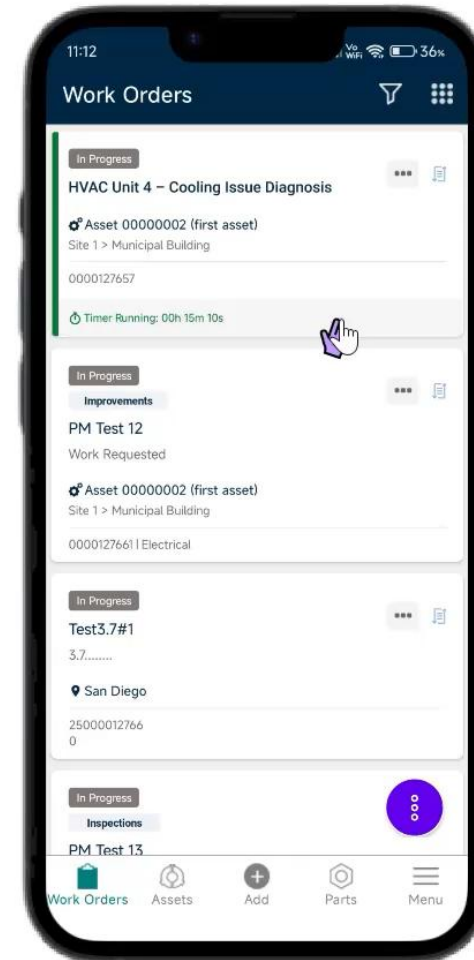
11:12
Vo WiFi 36%

Work Orders

In Progress
HVAC Unit 4 – Cooling Issue Diagnosis
Asset 00000002 (first asset)
Site 1 > Municipal Building
0000127657
Timer Running: 00h 15m 10s

In Progress
Improvements
PM Test 12
Work Requested
Asset 00000002 (first asset)
Site 1 > Municipal Building
0000127661 | Electrical

In Progress
Test3.7#1
3.7........
San Diego
25000012766
0

In Progress
Inspections
PM Test 13

Work Orders
Assets
Add
Parts
Menu